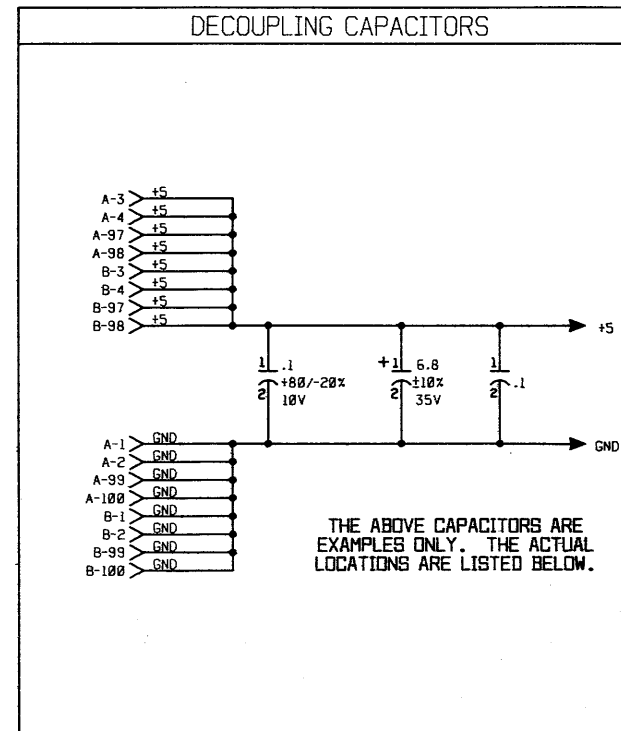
DECOUPLING CAPACITORS

A-3 +5
A-4 +5
A-97 +5
A-98 +5
B-3 +5
B-4 +5
B-97 +5
B-98 +5

+5

1 .1
2 +80/-20%
10V

+ 1 6.8
2 ±10%
35V

1
2 .1

A-1 GND
A-2 GND
A-99 GND
A-100 GND
B-1 GND
B-2 GND
B-99 GND
B-100 GND

GND

THE ABOVE CAPACITORS ARE EXAMPLES ONLY. THE ACTUAL LOCATIONS ARE LISTED BELOW.